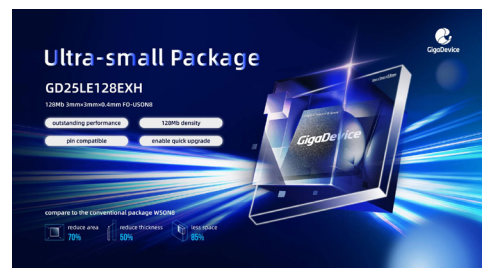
GigaDevice

Ultra-small Package

GD25LE128EXH

128Mb 3mm×3mm×0.4mm FO-USON8

outstanding performance

128Mb density

pin compatible

enable quick upgrade

GigaDevice

compare to the conventional package WSON8

reduce area
70%

reduce thickness
50%

less space
85%